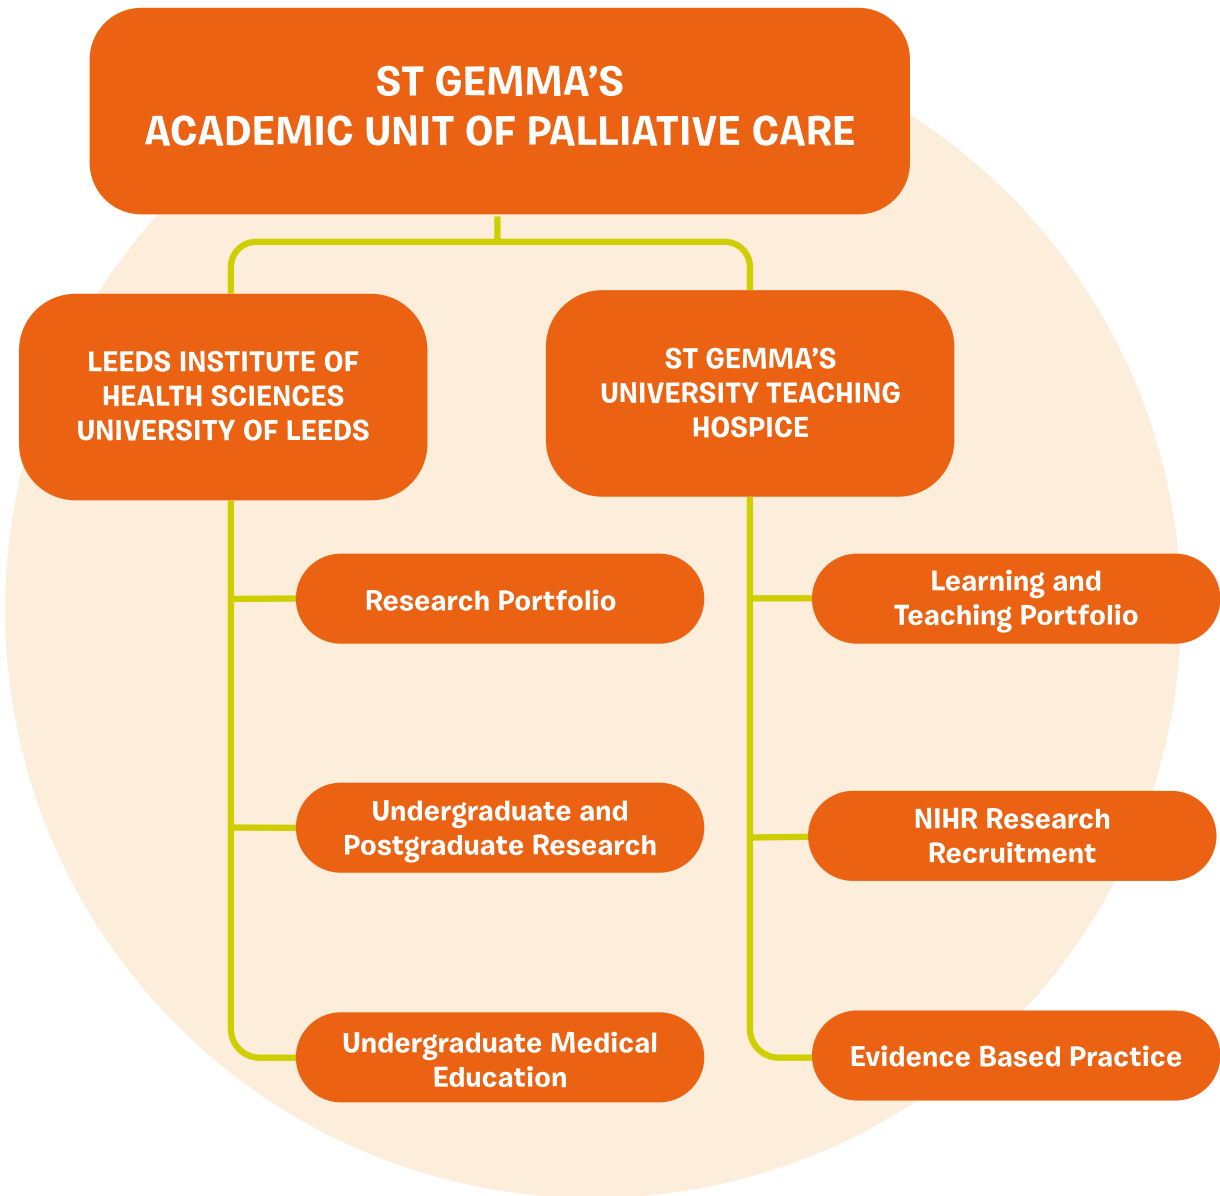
ST GEMMA'S
ACADEMIC UNIT OF PALLIATIVE CARE

LEEDS INSTITUTE OF HEALTH SCIENCES UNIVERSITY OF LEEDS

Research Portfolio

Undergraduate and Postgraduate Research

Undergraduate Medical Education

ST GEMMA'S UNIVERSITY TEACHING HOSPICE

Learning and Teaching Portfolio

NIHR Research Recruitment

Evidence Based Practice